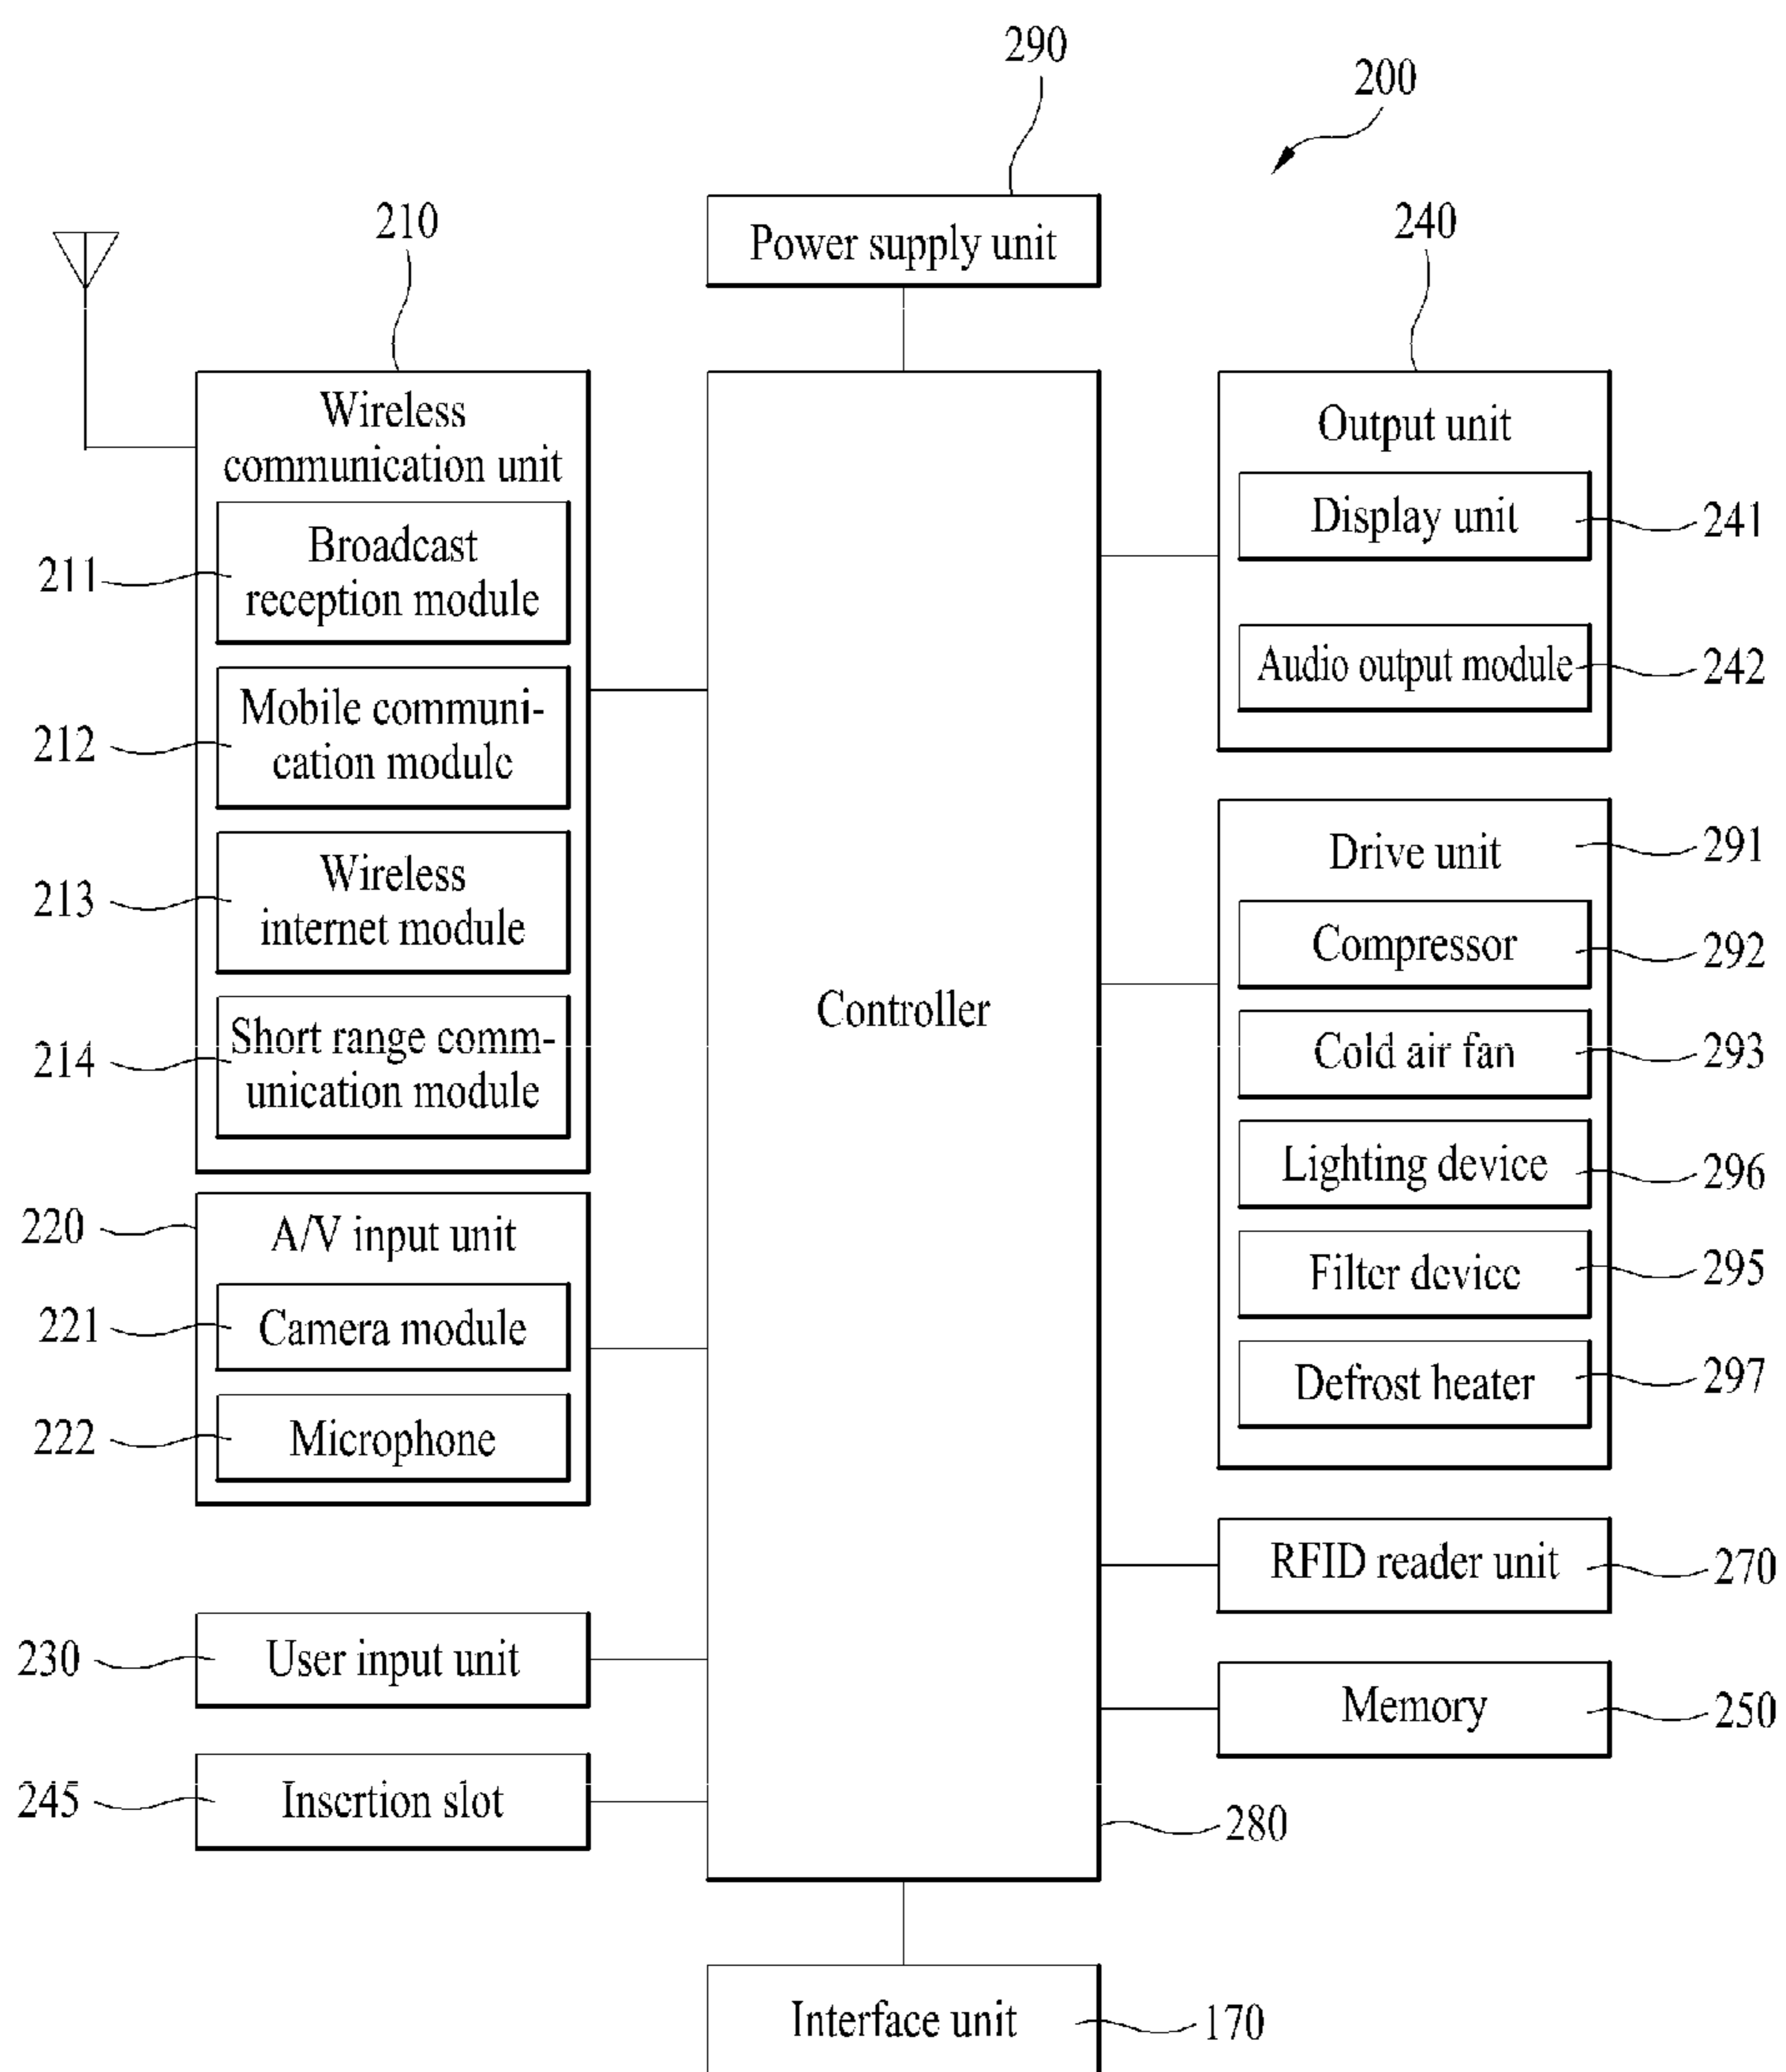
290

200

210

Power supply unit

240

Wireless communication unit

211 Broadcast reception module

212 Mobile communication module

213 Wireless internet module

214 Short range communication module

220 A/V input unit

221 Camera module

222 Microphone

230 User input unit

245 Insertion slot

Controller

Output unit

Display unit 241

Audio output module 242

Drive unit 291

Compressor 292

Cold air fan 293

Lighting device 296

Filter device 295

Defrost heater 297

RFID reader unit 270

Memory 250

280

Interface unit 170